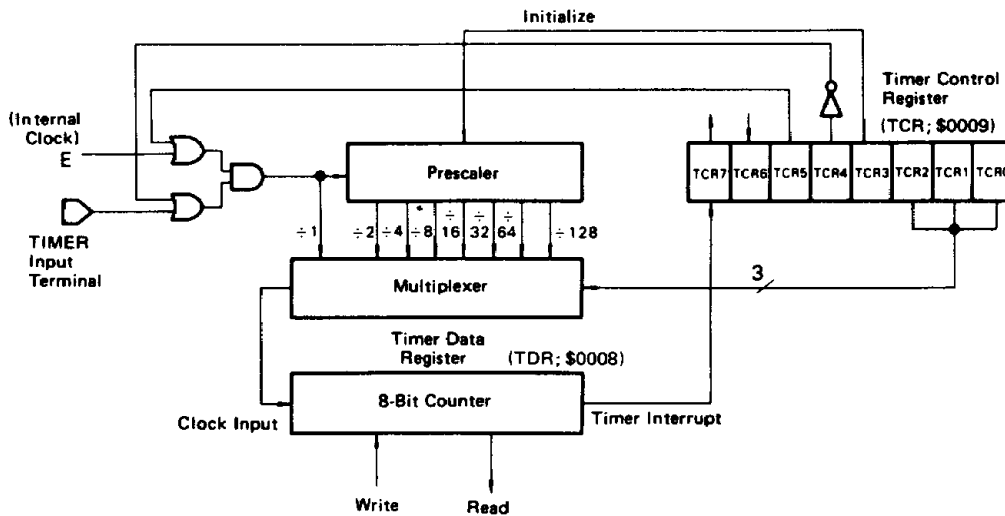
Initialize

Timer Control Register (TCR; $0009)

(Internal Clock) E

TIMER Input Terminal

Prescaler

TCR7 TCR6 TCR5 TCR4 TCR3 TCR2 TCR1 TCR0

$\div 1$ $\div 2$ $\div 4$ $\div 8$ $\div 16$ $\div 32$ $\div 64$ $\div 128$

Multiplexer

3

Timer Data Register (TDR; $0008)

8-Bit Counter

Clock Input

Timer Interrupt

Write

Read